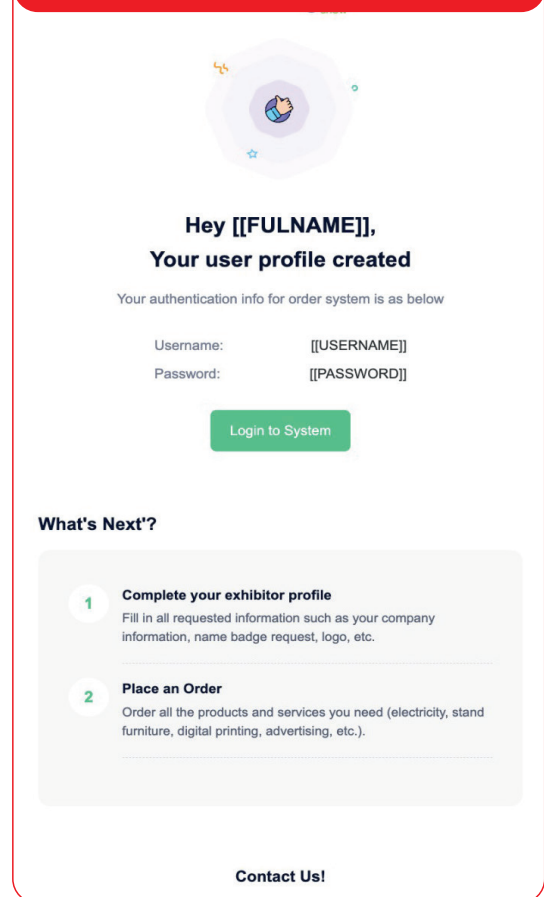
Hey [[FULNAME]],
Your user profile created

Your authentication info for order system is as below

| Username: | [[USERNAME]] |
|---|---|
| Password: | [[PASSWORD]] |

Login to System

What's Next'?

1 Complete your exhibitor profile
Fill in all requested information such as your company information, name badge request, logo, etc.

2 Place an Order
Order all the products and services you need (electricity, stand furniture, digital printing, advertising, etc.).

Contact Us!